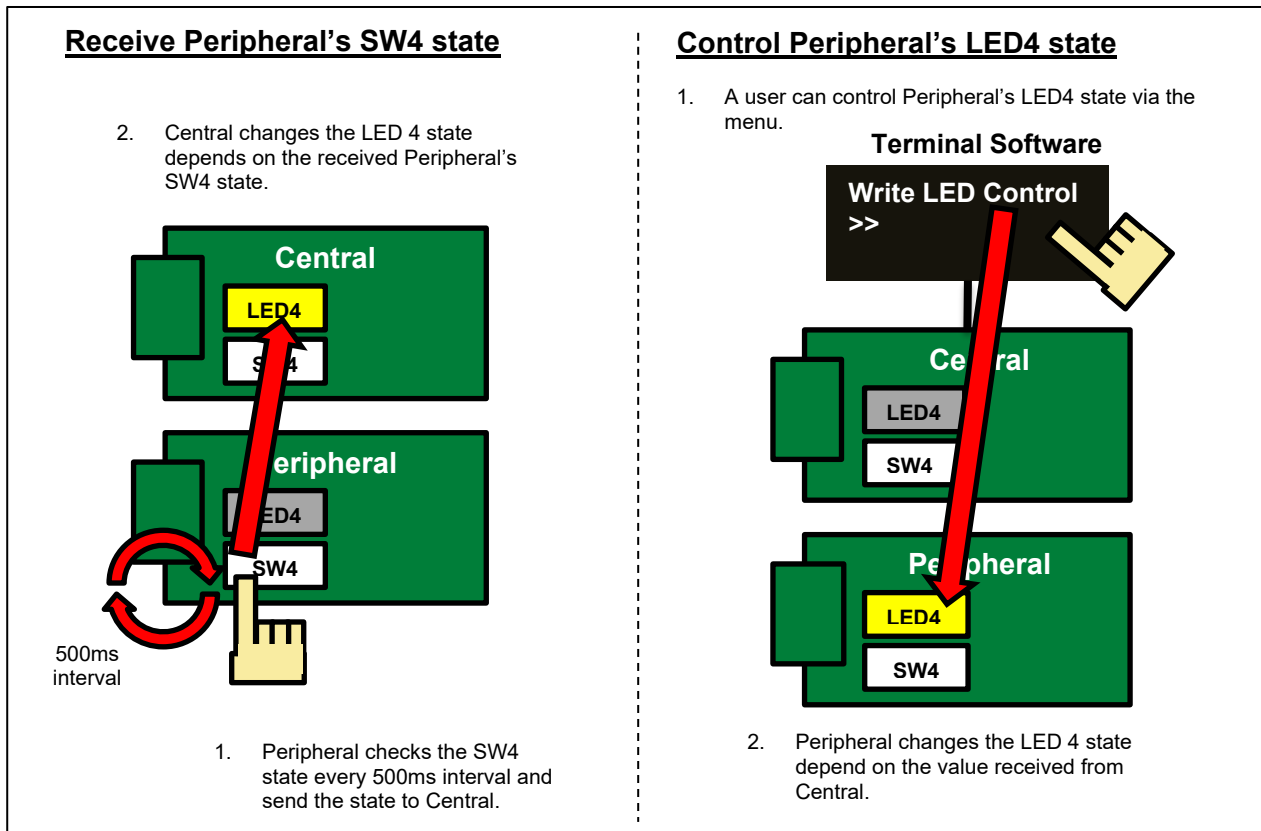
Receive Peripheral's SW4 state

2. Central changes the LED 4 state depends on the received Peripheral's SW4 state.

Central

LED4

SW4

Peripheral

LED4

SW4

500ms interval

1. Peripheral checks the SW4 state every 500ms interval and send the state to Central.

Control Peripheral's LED4 state

1. A user can control Peripheral's LED4 state via the menu.

Terminal Software

Write LED Control >>

Central

LED4

SW4

Peripheral

LED4

SW4

2. Peripheral changes the LED 4 state depend on the value received from Central.